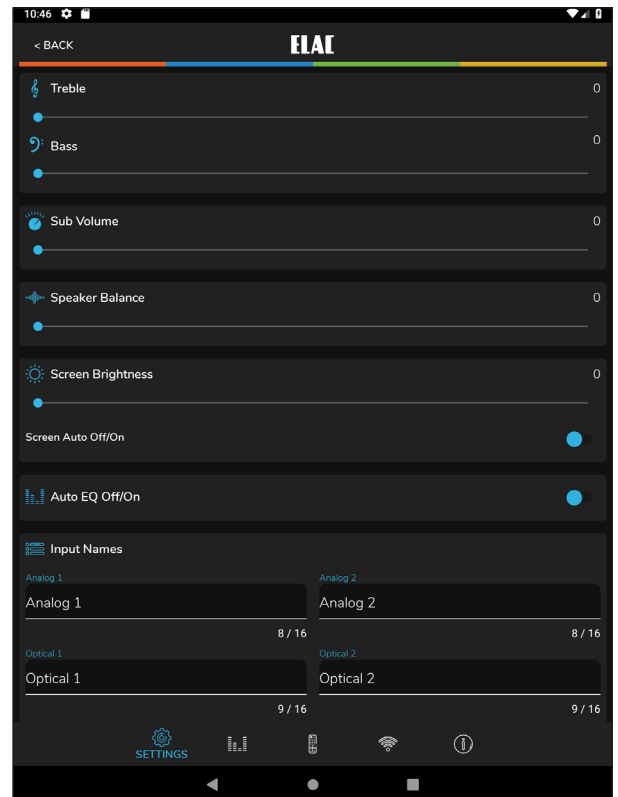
10:46

< BACK

ELAC

Treble

0

Bass

0

Sub Volume

0

Speaker Balance

0

Screen Brightness

0

Screen Auto Off/On

Auto EQ Off/On

Input Names

Analog 1

Analog 1

8 / 16

Analog 2

Analog 2

8 / 16

Optical 1

Optical 1

9 / 16

Optical 2

Optical 2

9 / 16

SETTINGS